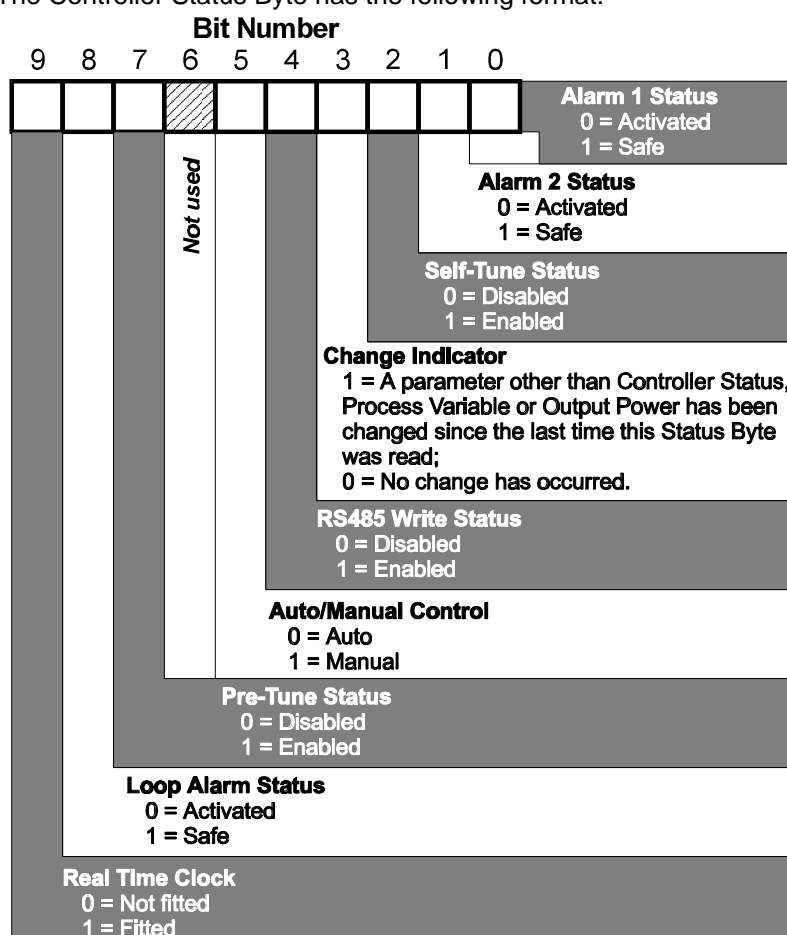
The Controller Status Byte has the following format:

Bit Number

9 8 7 6 5 4 3 2 1 0

Not used

Alarm 1 Status
0 = Activated
1 = Safe

Alarm 2 Status
0 = Activated
1 = Safe

Self-Tune Status
0 = Disabled
1 = Enabled

Change Indicator
1 = A parameter other than Controller Status, Process Variable or Output Power has been changed since the last time this Status Byte was read;
0 = No change has occurred.

RS485 Write Status
0 = Disabled
1 = Enabled

Auto/Manual Control
0 = Auto
1 = Manual

Pre-Tune Status
0 = Disabled
1 = Enabled

Loop Alarm Status
0 = Activated
1 = Safe

Real Time Clock
0 = Not fitted
1 = Fitted